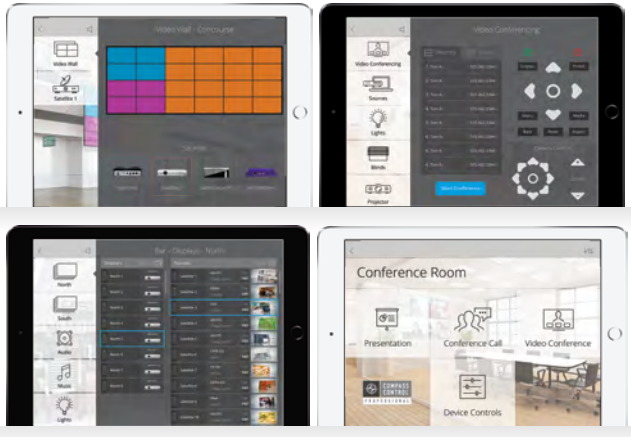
Video Wall - Concourse

Video Wall

Satellite 1

Sources

Video Conferencing

Video Conferencing

Sources

Lights

Blinds

Projector

Start Conference

North

South

Audio

Music

Lights

Conference Room

Presentation

Conference Call

Video Conference

COMPASS CONTROL PROFESSIONAL

Device Controls